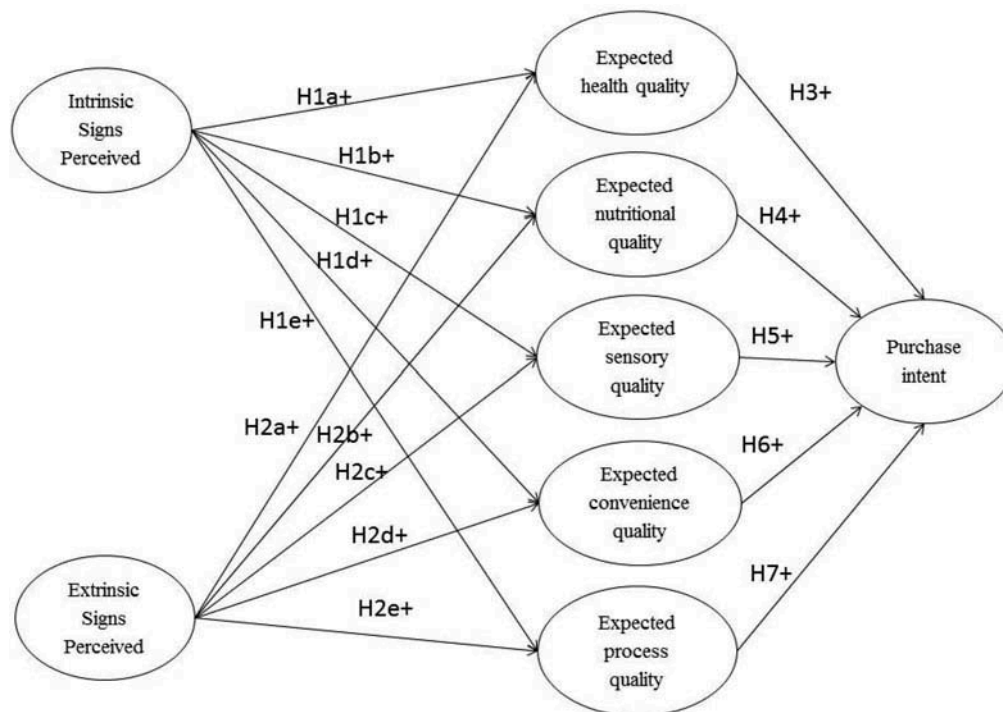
Intrinsic Signs Perceived

H1a+

H1b+

H1c+

H1d+

H1e+

Expected health quality

H3+

Expected nutritional quality

H4+

Expected sensory quality

H5+

Purchase intent

H2a+

H2b+

H2c+

Expected convenience quality

H6+

H2d+

Extrinsic Signs Perceived

H2e+

H7+

Expected process quality